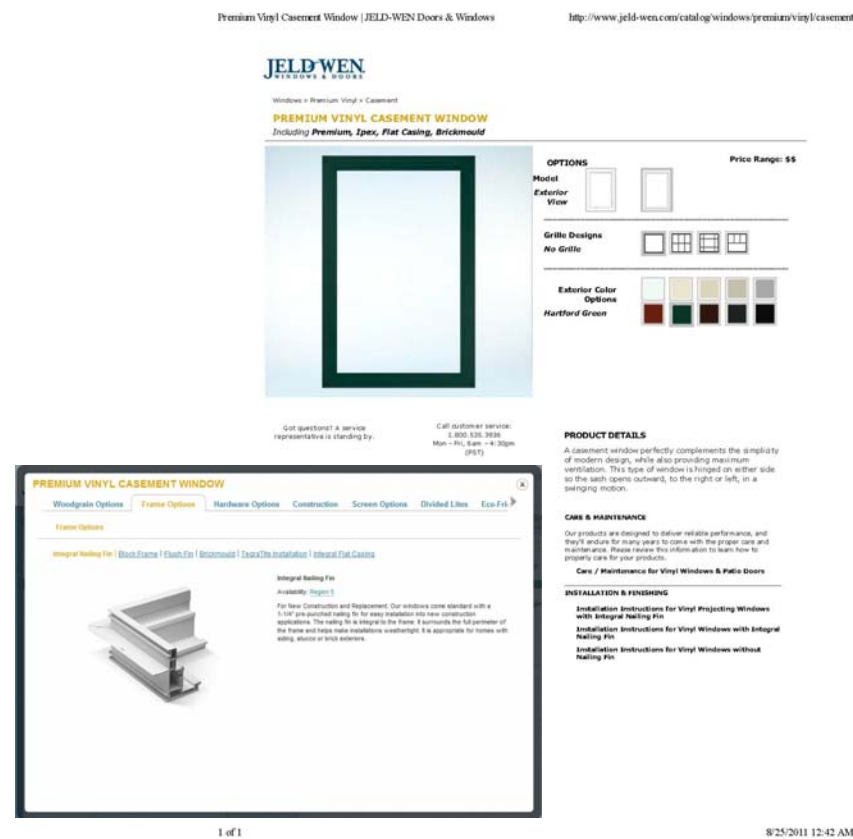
Premium Vinyl Casement Window | JELD-WEN Doors & Windows

http://www.jeld-wen.com/catalog/windows/premium/vinyl/casement

JELD-WEN
WINDOWS & DOORS

Windows » Premium Vinyl » Casement

PREMIUM VINYL CASEMENT WINDOW
Including Premium, Ipex, Flat Casing, Brickmould

OPTIONS

Price Range: $$

Model
Exterior View

Grille Designs
No Grille

Exterior Color Options
Hartford Green

Got questions? A service representative is standing by.

Call customer service: 1.800.535.3936 Mon – Fri, 6am – 4:30pm (PST)

PRODUCT DETAILS

A casement window perfectly complements the simplicity of modern design, while also providing maximum ventilation. This type of window is hinged on either side so the sash opens outward, to the right or left, in a swinging motion.

CARE & MAINTENANCE

Our products are designed to deliver reliable performance, and they'll endure for many years to come with the proper care and maintenance. Please review this information to learn how to properly care for your products.

Care / Maintenance for Vinyl Windows & Patio Doors

INSTALLATION & FINISHING

Installation Instructions for Vinyl Projecting Windows with Integral Nailing Fin

Installation Instructions for Vinyl Windows with Integral Nailing Fin

Installation Instructions for Vinyl Windows without Nailing Fin

PREMIUM VINYL CASEMENT WINDOW

Woodgrain Options | Frame Options | Hardware Options | Construction | Screen Options | Divided Lites | Eco-Fri

Frame Options

Integral Nailing Fin | Block Frame | Flush Fin | Brickmould | TegraThe Installation | Integral Flat Casing

Integral Nailing Fin

Availability: Region 5

For New Construction and Replacement. Our windows come standard with a 1-1/4" pre-punched nailing fin for easy installation into new construction applications. The nailing fin is integral to the frame. It surrounds the full perimeter of the frame and helps make installations weathertight. It is appropriate for homes with siding, stucco or brick exteriors.

1 of 1

8/25/2011 12:42 AM